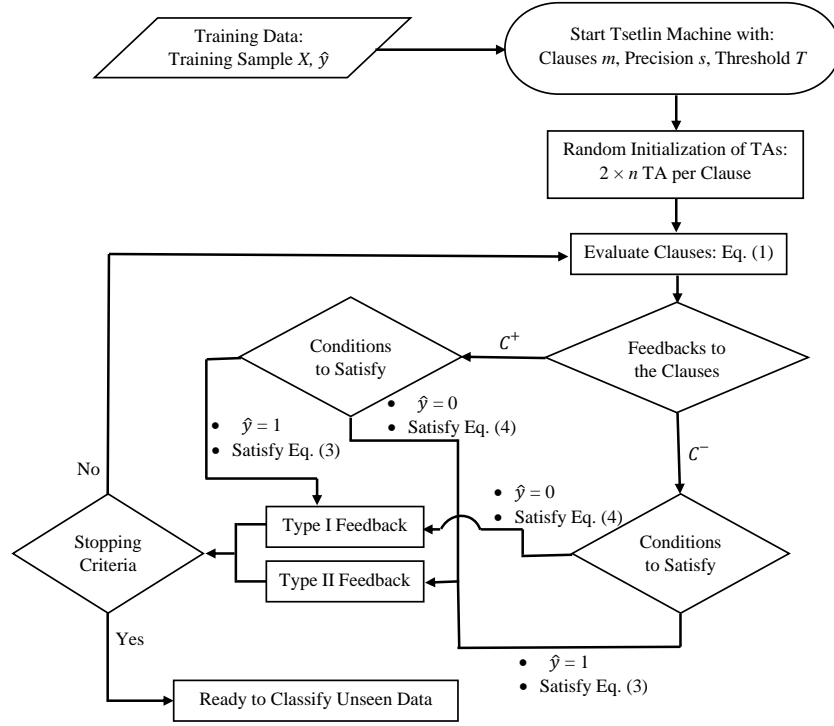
Training Data:
Training Sample $X$, $\hat{y}$

Start Tsetlin Machine with:
Clauses $m$, Precision $s$, Threshold $T$

Random Initialization of TAs:
$2 \times n$ TA per Clause

Evaluate Clauses: Eq. (1)

Feedbacks to the Clauses

$C^+$

Conditions to Satisfy

• $\hat{y} = 1$
• Satisfy Eq. (3)

• $\hat{y} = 0$
• Satisfy Eq. (4)

$C^-$

• $\hat{y} = 0$
• Satisfy Eq. (4)

Conditions to Satisfy

No

Stopping Criteria

Type I Feedback

Type II Feedback

Yes

• $\hat{y} = 1$
• Satisfy Eq. (3)

Ready to Classify Unseen Data